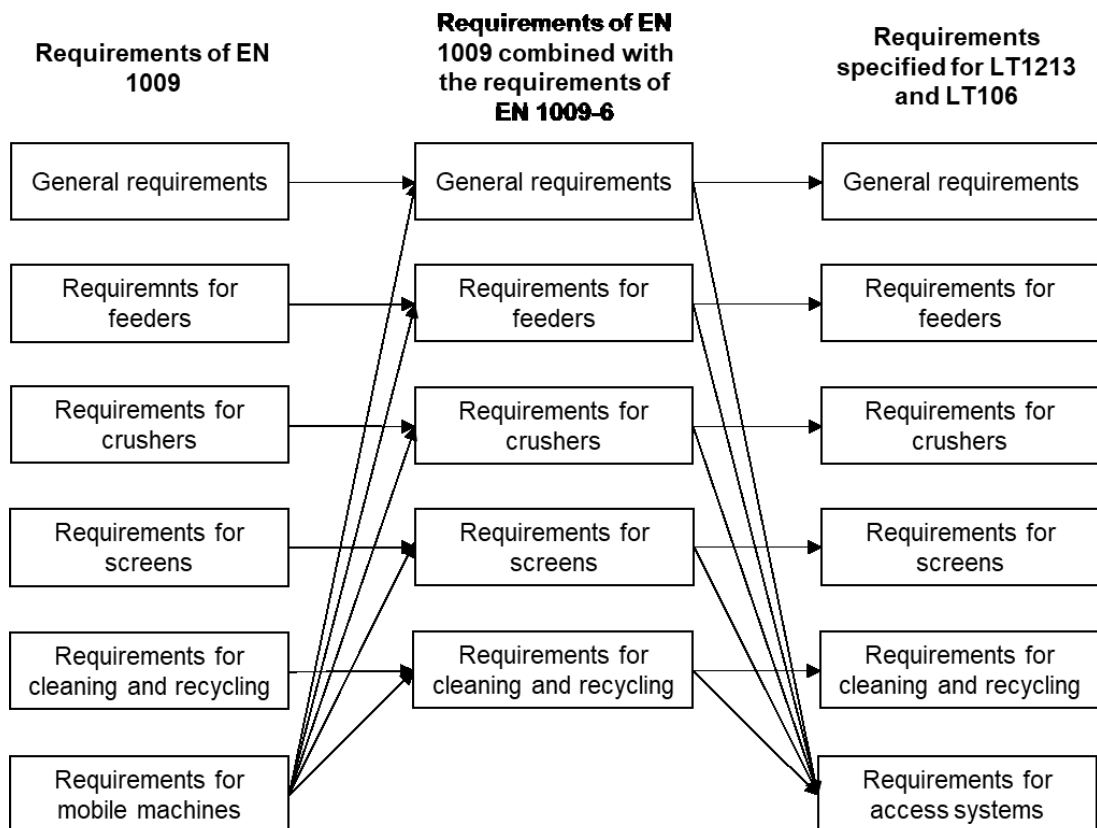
Requirements of EN 1009

Requirements of EN 1009 combined with the requirements of EN 1009-6

Requirements specified for LT1213 and LT106

General requirements

General requirements

General requirements

Requiremnts for feeders

Requirements for feeders

Requirements for feeders

Requirements for crushers

Requirements for crushers

Requirements for crushers

Requirements for screens

Requirements for screens

Requirements for screens

Requirements for cleaning and recycling

Requirements for cleaning and recycling

Requirements for cleaning and recycling

Requirements for mobile machines

Requirements for access systems